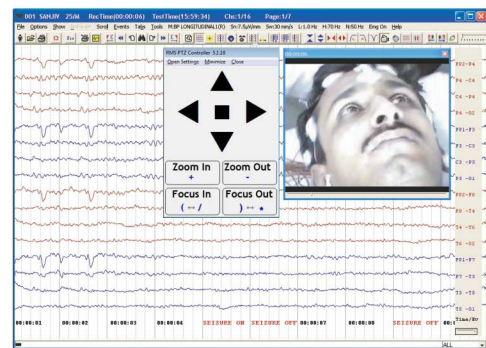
001 SANJIV 25/M RecTime(00:00:06) TestTime(15:59:34) Chs:1/16 Page:1/7

File Options Show Send Events Tabs Tools M:BP LONGITUDINAL(R) Sn:7.5µV/mm Sw:30 mm/s L:1.0 Hz H:70 Hz N:50 Hz Emg On Help

RMS PTZ Controller 5.1.18

Open Settings Minimize Close

Zoom In
+

Zoom Out
-

Focus In
( ↔ /

Focus Out
) ↔ •

FP2-F4
F4-C4
C4-P4
P4-O2
FP1-F3
F3-C3
C3-P3
P3-O1
FP2-F8
F8-T4
T4-T6
T6-O2
FP1-F7
F7-T3
T3-T5
T5-O1

00:00:01 00:00:02 00:00:03 00:00:04 SEIZURE ON SEIZURE OFF 00:00:07 00:00:08 SEIZURE OFF 00:0

Time/Dv

ALL